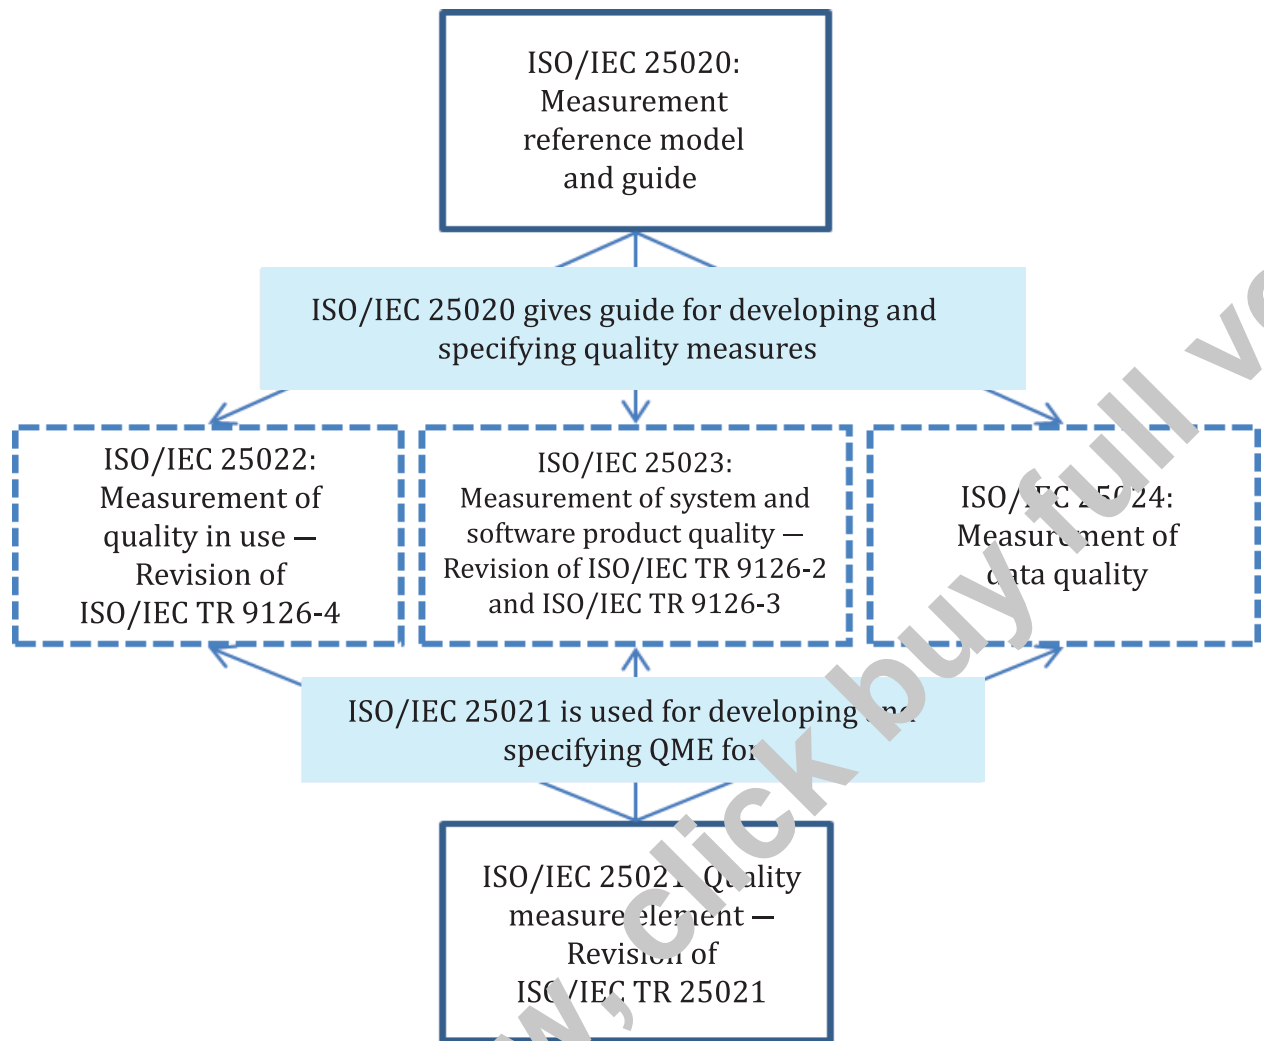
ISO/IEC 25020: Measurement reference model and guide

ISO/IEC 25020 gives guide for developing and specifying quality measures

ISO/IEC 25022: Measurement of quality in use — Revision of ISO/IEC TR 9126-4

ISO/IEC 25023: Measurement of system and software product quality — Revision of ISO/IEC TR 9126-2 and ISO/IEC TR 9126-3

ISO/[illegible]C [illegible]24: Measur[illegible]ment of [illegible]ata quality

ISO/IEC 25021 is used for developing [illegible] specifying QME for

ISO/IEC 2502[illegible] Q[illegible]ality measure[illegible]element — Revisi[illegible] of ISO/IEC TR 25021

w, click buy full ve